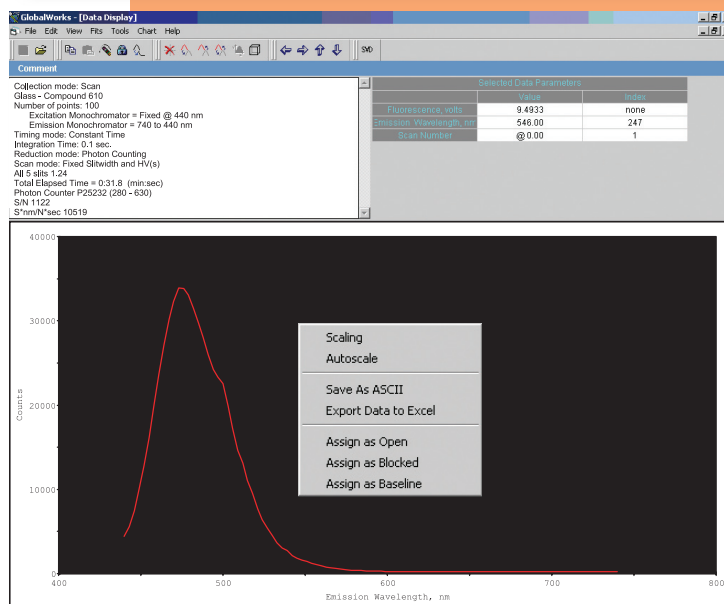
GlobalWorks - [Data Display]

File Edit View Fits Tools Chart Help

SYD

Comment

Collection mode: Scan
Glass - Compound 610
Number of points: 100
Excitation Monochromator = Fixed @ 440 nm
Emission Monochromator = 740 to 440 nm
Timing mode: Constant Time
Integration Time: 0.1 sec.
Reduction mode: Photon Counting
Scan mode: Fixed Slitwidth and HV(s)
All 5 slits 1.24
Total Elapsed Time = 0:31.8 (min:sec)
Photon Counter P25232 (280 - 630)
S/N 1122
S*nm/N*sec 10519

| Selected Data Parameters | | |
|---|---|---|
| | Value | Index |
| Fluorescence, volts | 9.4933 | none |
| Emission Wavelength, nm | 546.00 | 247 |
| Scan Number | @ 0.00 | 1 |

40000
30000
20000
10000
0
Counts
400
500
600
700
800
Emission Wavelength, nm

Scaling
Autoscale
Save As ASCII
Export Data to Excel
Assign as Open
Assign as Blocked
Assign as Baseline